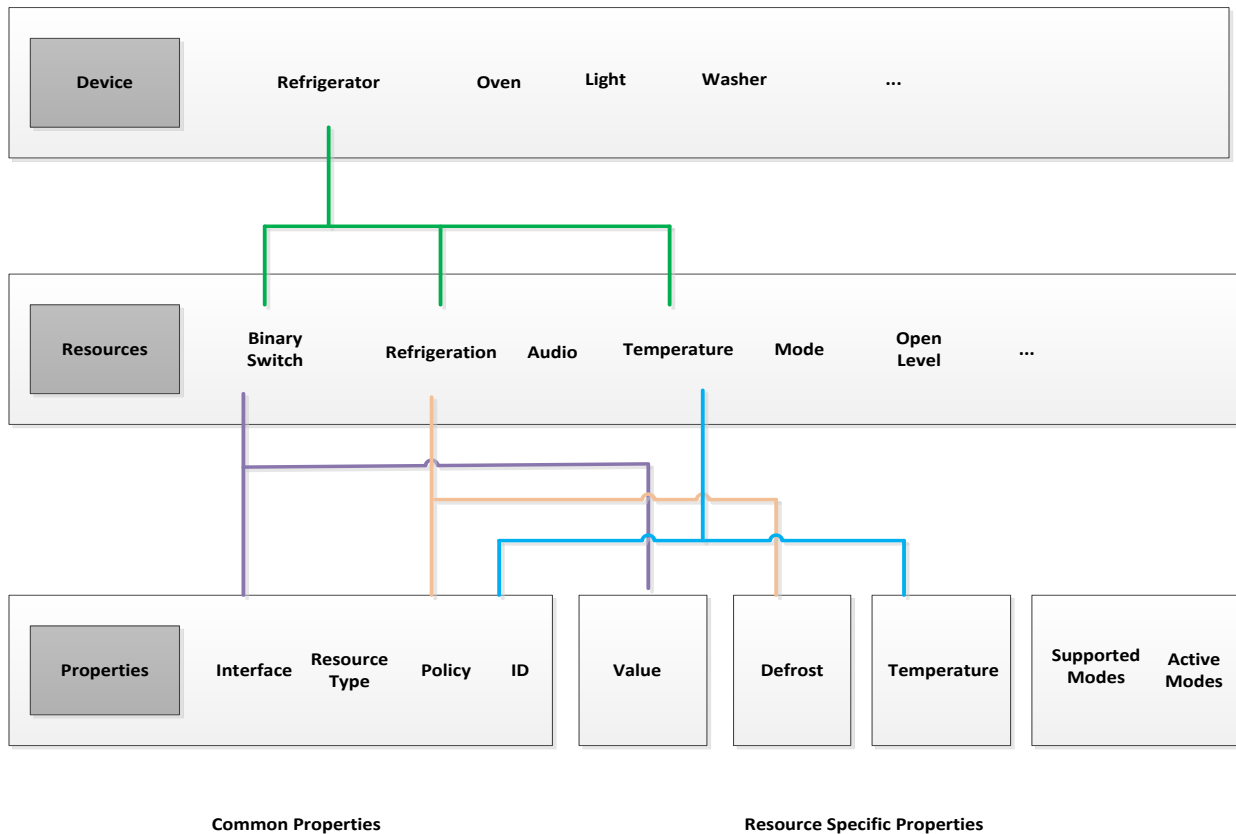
Device

Refrigerator Oven Light Washer ...

Resources

Binary Switch Refrigeration Audio Temperature Mode Open Level ...

Properties

Interface Resource Type Policy ID

Value

Defrost

Temperature

Supported Modes Active Modes

Common Properties

Resource Specific Properties